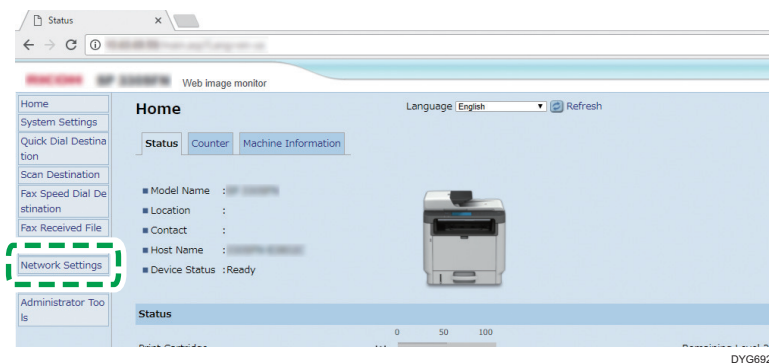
Status ×

Web image monitor

Home
System Settings
Quick Dial Destination
Scan Destination
Fax Speed Dial Destination
Fax Received File
Network Settings
Administrator Tools

Home

Language English Refresh

Status Counter Machine Information

■ Model Name : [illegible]
■ Location :
■ Contact :
■ Host Name : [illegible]
■ Device Status : Ready

Status

0 50 100

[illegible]

DYG692